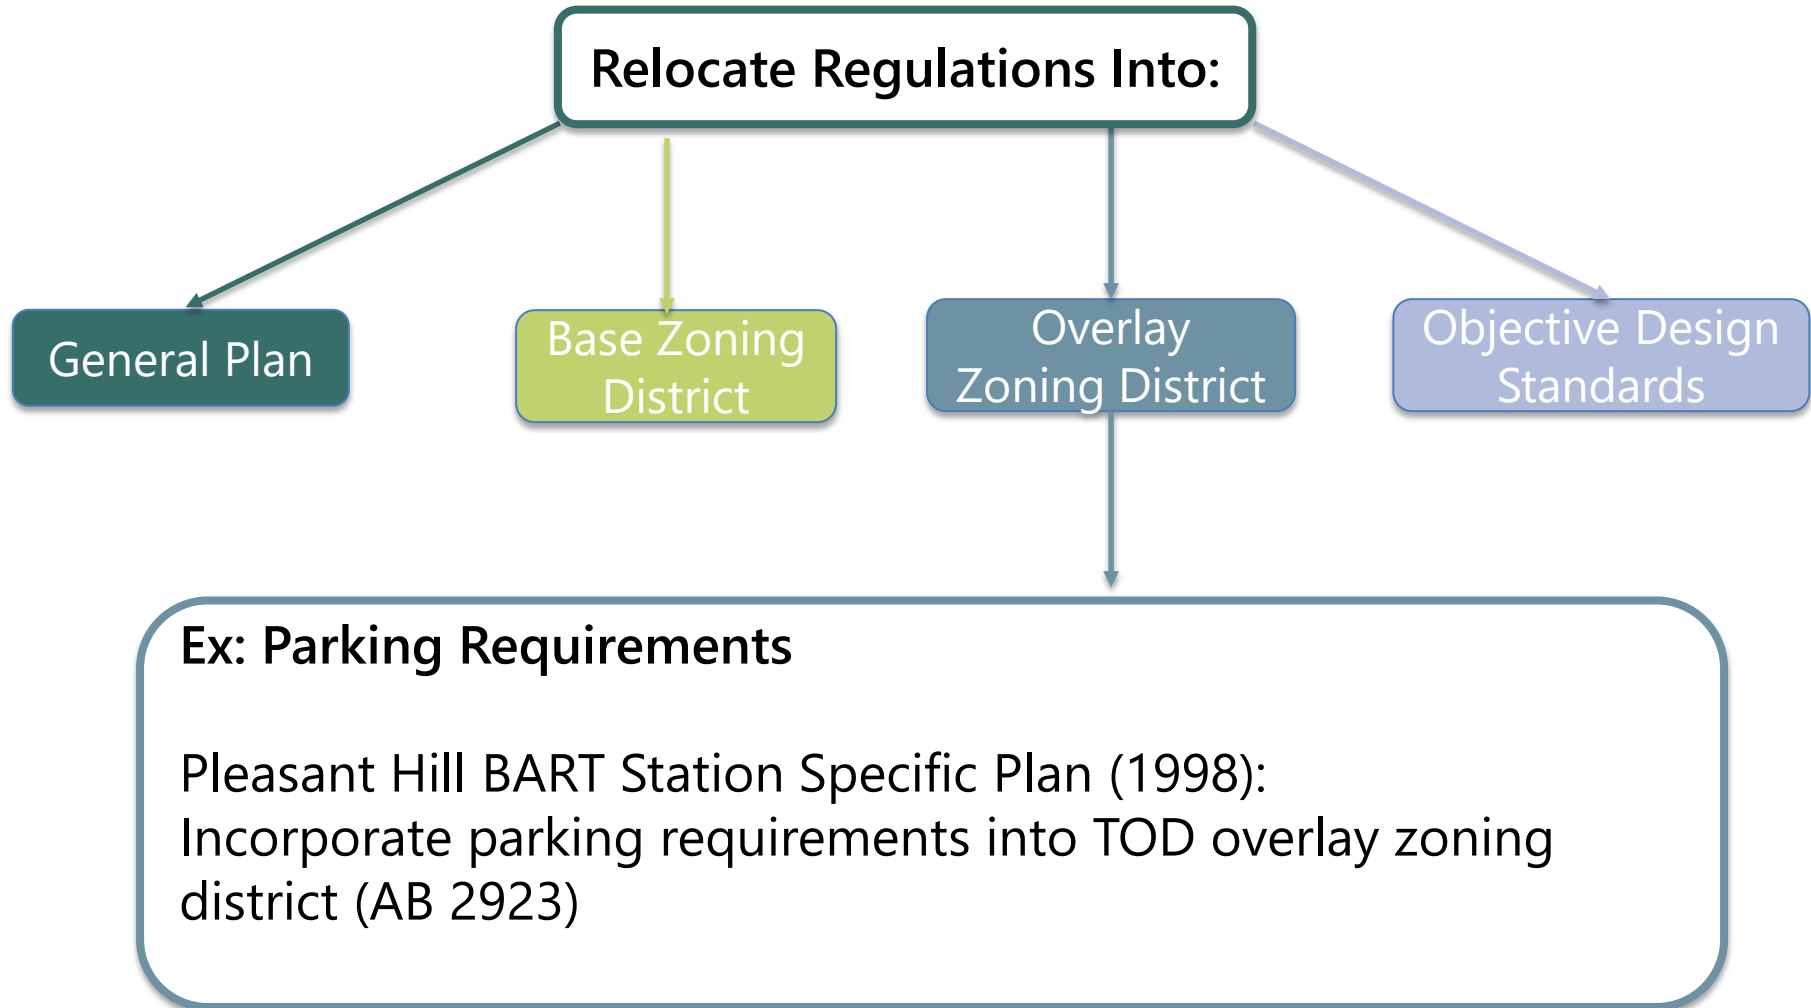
Relocate Regulations Into:

General Plan

Base Zoning District

Overlay Zoning District

Objective Design Standards

Ex: Parking Requirements

Pleasant Hill BART Station Specific Plan (1998):
Incorporate parking requirements into TOD overlay zoning district (AB 2923)